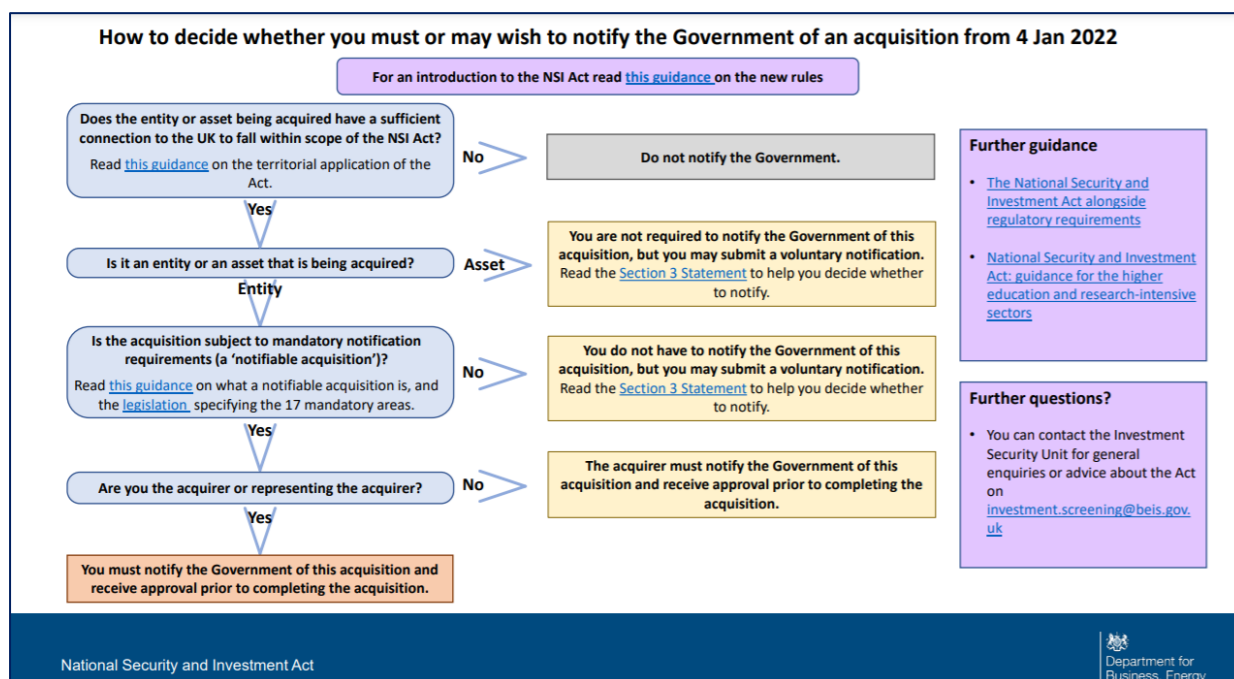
How to decide whether you must or may wish to notify the Government of an acquisition from 4 Jan 2022

For an introduction to the NSI Act read this guidance on the new rules

Does the entity or asset being acquired have a sufficient connection to the UK to fall within scope of the NSI Act?
Read this guidance on the territorial application of the Act.

No

Do not notify the Government.

Yes

Is it an entity or an asset that is being acquired?

Asset

You are not required to notify the Government of this acquisition, but you may submit a voluntary notification. Read the Section 3 Statement to help you decide whether to notify.

Entity

Is the acquisition subject to mandatory notification requirements (a 'notifiable acquisition')?
Read this guidance on what a notifiable acquisition is, and the legislation specifying the 17 mandatory areas.

No

You do not have to notify the Government of this acquisition, but you may submit a voluntary notification. Read the Section 3 Statement to help you decide whether to notify.

Yes

Are you the acquirer or representing the acquirer?

No

The acquirer must notify the Government of this acquisition and receive approval prior to completing the acquisition.

Yes

You must notify the Government of this acquisition and receive approval prior to completing the acquisition.

Further guidance

• The National Security and Investment Act alongside regulatory requirements

• National Security and Investment Act: guidance for the higher education and research-intensive sectors

Further questions?

• You can contact the Investment Security Unit for general enquiries or advice about the Act on investment.screening@beis.gov.uk

National Security and Investment Act

Department for Business, Energy